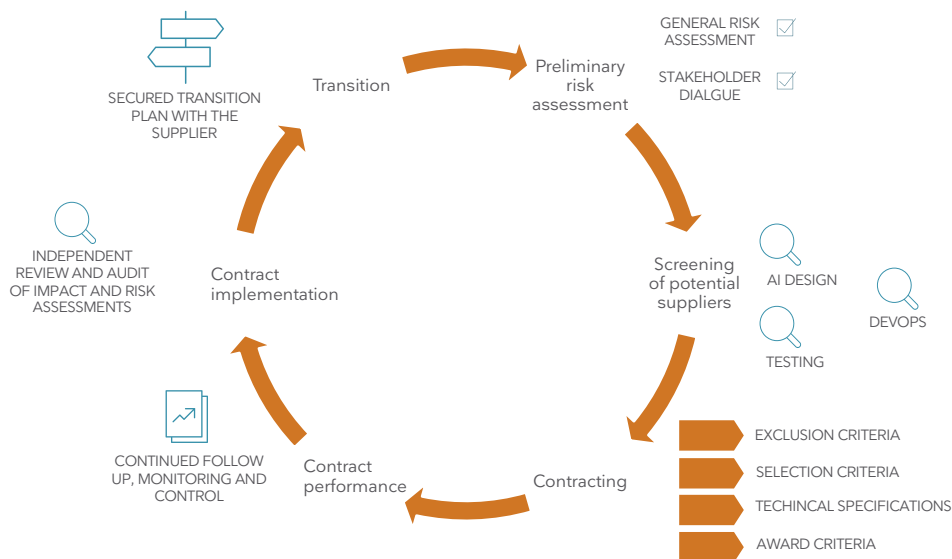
Transition

SECURED TRANSITION PLAN WITH THE SUPPLIER

Preliminary risk assessment

GENERAL RISK ASSESSMENT

STAKEHOLDER DIALGUE

Screening of potential suppliers

AI DESIGN

DEVOPS

TESTING

Contracting

EXCLUSION CRITERIA

SELECTION CRITERIA

TECHINCAL SPECIFICATIONS

AWARD CRITERIA

Contract performance

CONTINUED FOLLOW UP, MONITORING AND CONTROL

Contract implementation

INDEPENDENT REVIEW AND AUDIT OF IMPACT AND RISK ASSESSMENTS